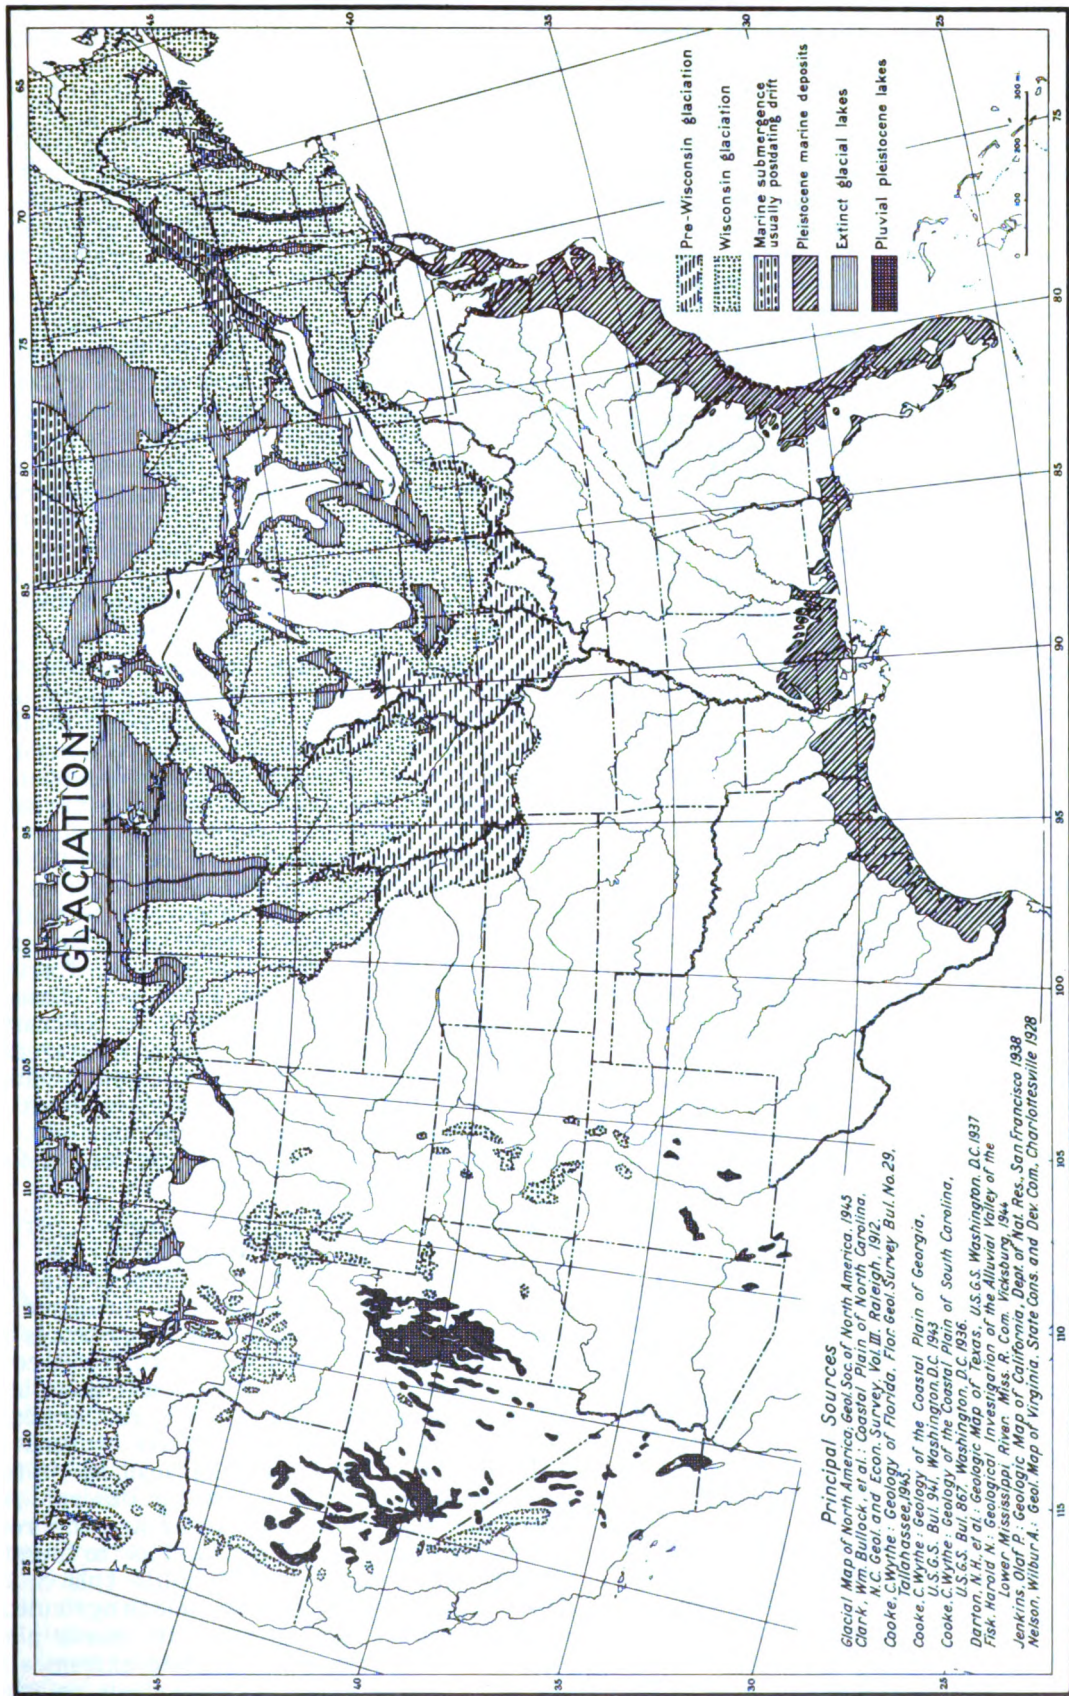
GLACIATION

Pre-Wisconsin glaciation
Wisconsin glaciation
Marine submergence usually postdating drift
Pleistocene marine deposits
Extinct glacial lakes
Pluvial pleistocene lakes

0 100 200 300 mi.

Principal Sources
Glacial Map of North America, Geol. Soc. of North America, 1945
Clark, Wm. Bullock, et al.: Coastal Plain of North Carolina, N.C. Geol. and Econ. Survey, Vol. III, Raleigh, 1912.
Cooke, C. Wythe: Geology of Florida, Flor. Geol. Survey Bul. No. 29, Tallahassee, 1945.
Cooke, C. Wythe: Geology of the Coastal Plain of Georgia, U.S.G.S. Bul. 941, Washington, D.C. 1943
Cooke, C. Wythe: Geology of the Coastal Plain of South Carolina, U.S.G.S. Bul. 867, Washington, D.C. 1936.
Darton, N.H., et al.: Geologic Map of Texas, U.S.G.S. Washington, D.C. 1937
Fisk, Harold N.: Geological Investigation of the Alluvial Valley of the Lower Mississippi River, Miss. R. Com. Vicksburg, 1944
Jenkins, Olaf P.: Geologic Map of California, Dept. of Nat. Res. San Francisco 1938
Nelson, Wilbur A.: Geol. Map of Virginia, State Cons. and Dev. Com. Charlottesville 1928

125 120 115 110 105 100 95 90 85 80 75 70 65
45 40 35 30 25
115 110 105 100 95 90 85 80 75
45 40 35 30 25